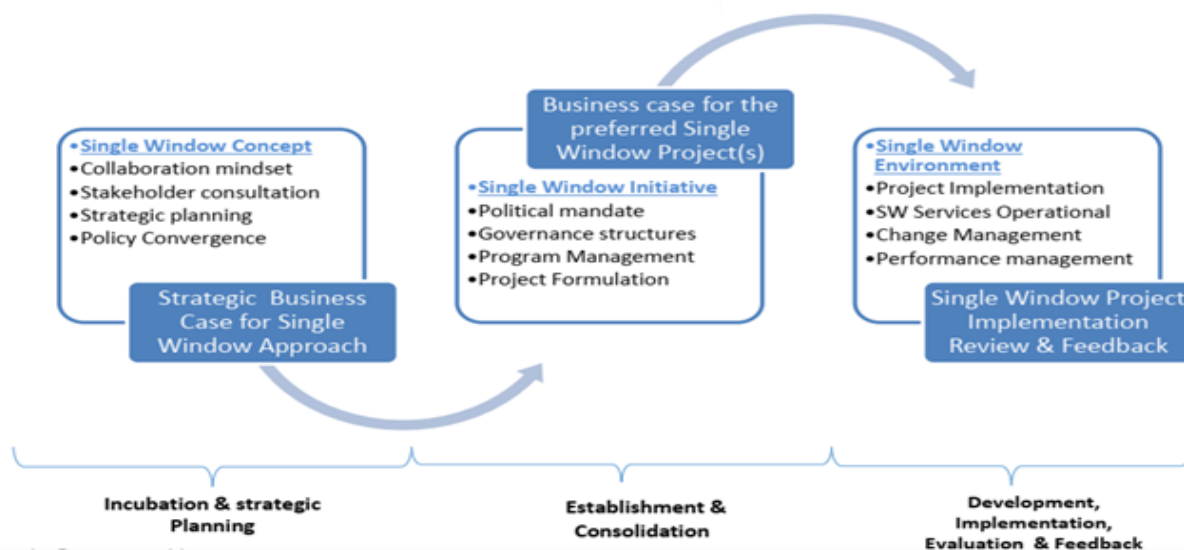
•Single Window Concept
•Collaboration mindset
•Stakeholder consultation
•Strategic planning
•Policy Convergence

Strategic Business Case for Single Window Approach

Business case for the preferred Single Window Project(s)

•Single Window Initiative
•Political mandate
•Governance structures
•Program Management
•Project Formulation

•Single Window Environment
•Project Implementation
•SW Services Operational
•Change Management
•Performance management

Single Window Project Implementation Review & Feedback

Incubation & strategic Planning

Establishment & Consolidation

Development, Implementation, Evaluation & Feedback